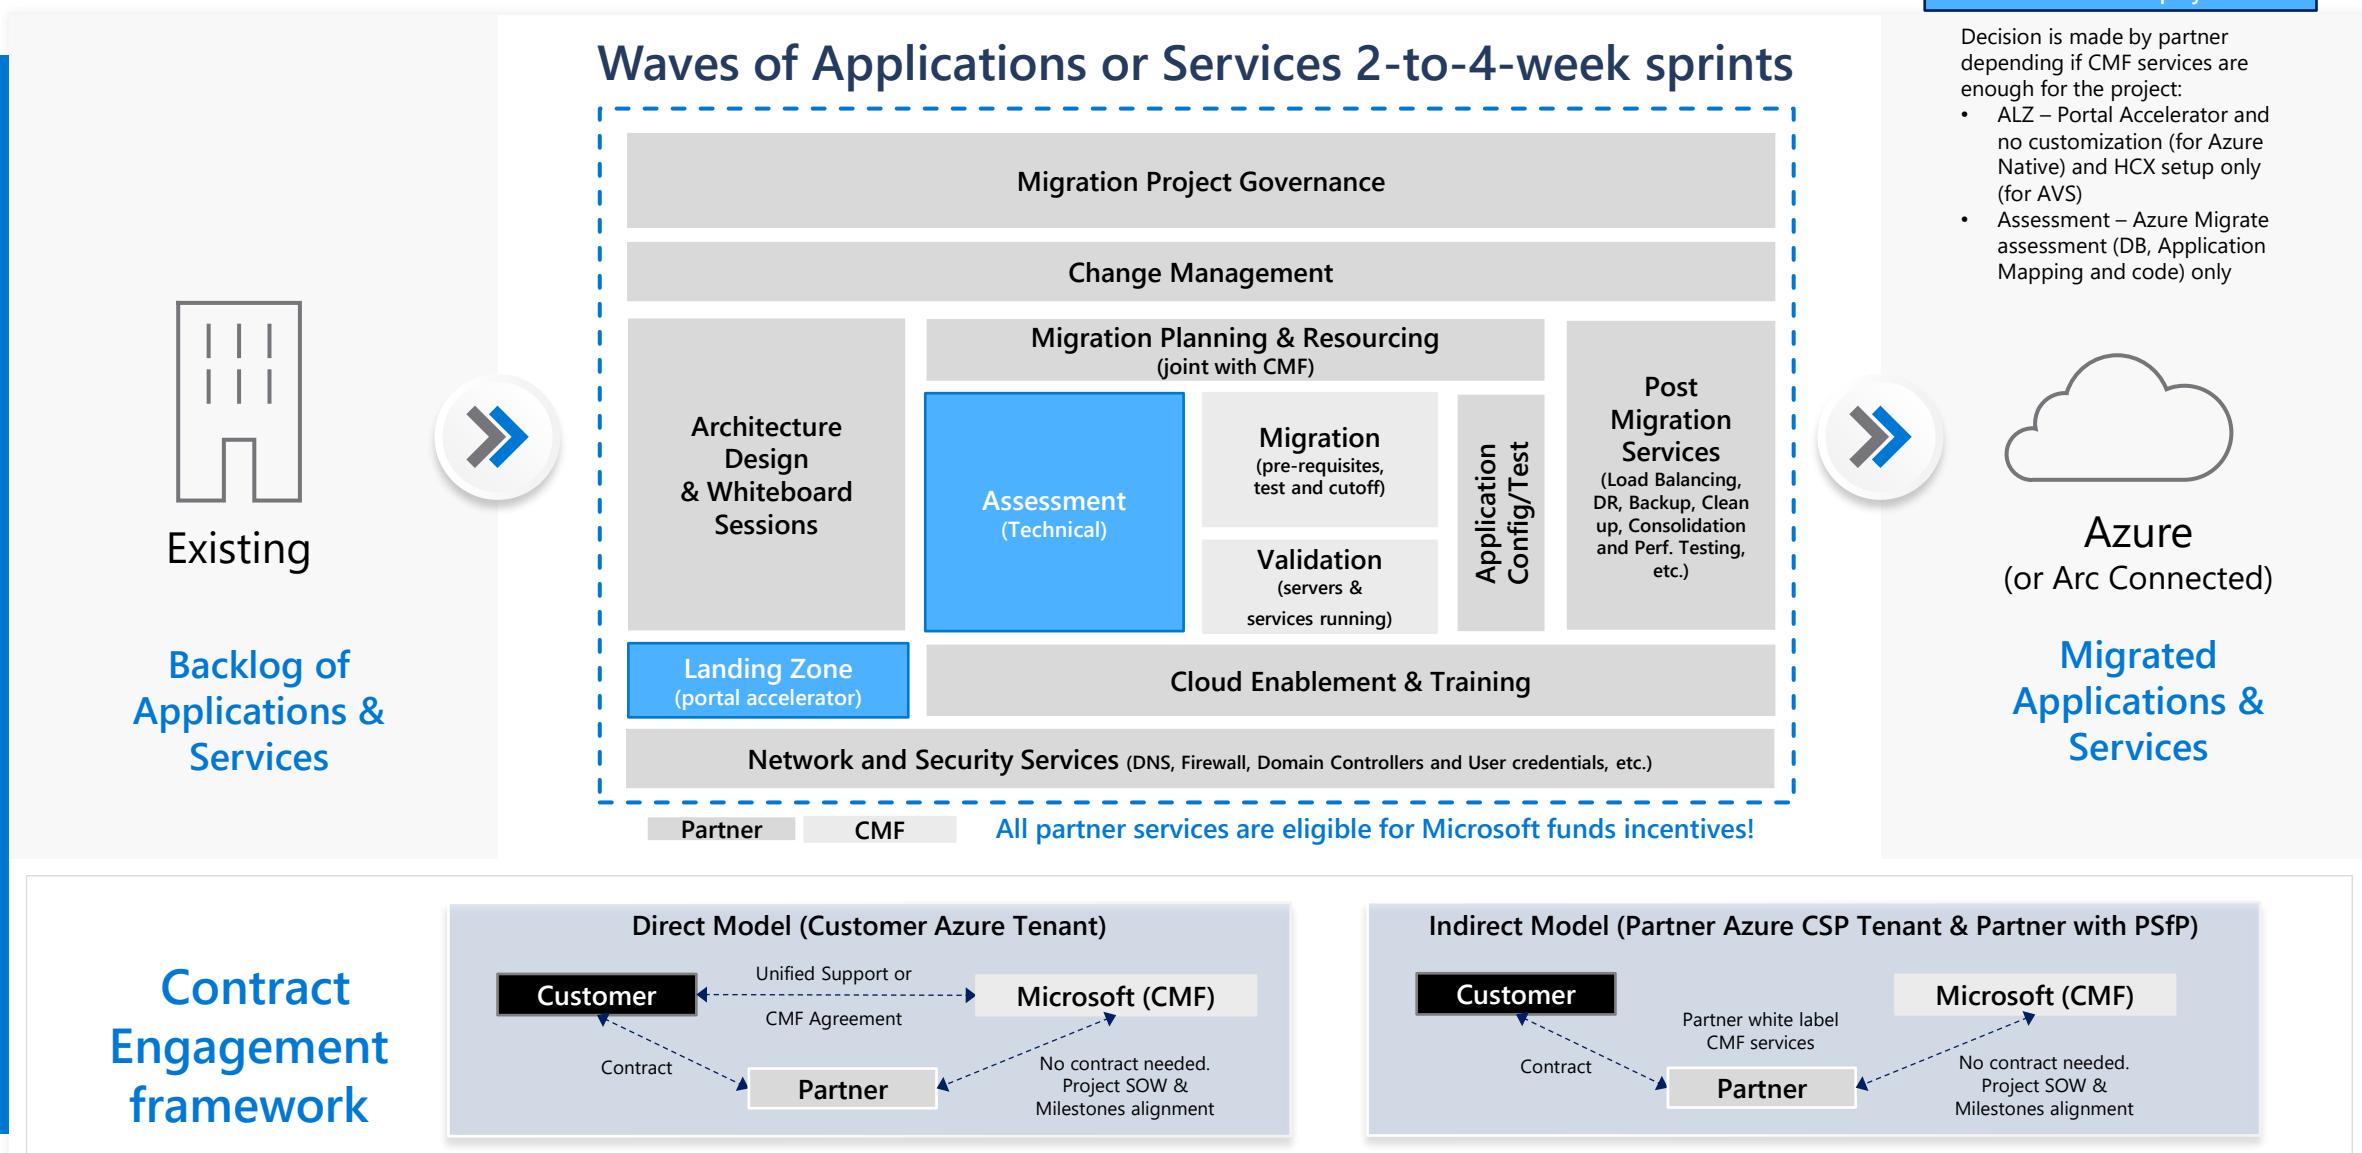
Waves of Applications or Services 2-to-4-week sprints

Decision is made by partner depending if CMF services are enough for the project:
• ALZ – Portal Accelerator and no customization (for Azure Native) and HCX setup only (for AVS)
• Assessment – Azure Migrate assessment (DB, Application Mapping and code) only

Existing

Backlog of Applications & Services

Migration Project Governance

Change Management

Architecture Design & Whiteboard Sessions

Migration Planning & Resourcing (joint with CMF)

Assessment (Technical)

Migration (pre-requisites, test and cutoff)

Validation (servers & services running)

Application Config/Test

Post Migration Services (Load Balancing, DR, Backup, Clean up, Consolidation and Perf. Testing, etc.)

Landing Zone (portal accelerator)

Cloud Enablement & Training

Network and Security Services (DNS, Firewall, Domain Controllers and User credentials, etc.)

Partner CMF All partner services are eligible for Microsoft funds incentives!

Azure (or Arc Connected)

Migrated Applications & Services

Contract Engagement framework

Direct Model (Customer Azure Tenant)

Customer

Unified Support or CMF Agreement

Microsoft (CMF)

Contract

Partner

No contract needed. Project SOW & Milestones alignment

Indirect Model (Partner Azure CSP Tenant & Partner with PSfP)

Customer

Partner white label CMF services

Microsoft (CMF)

Contract

Partner

No contract needed. Project SOW & Milestones alignment